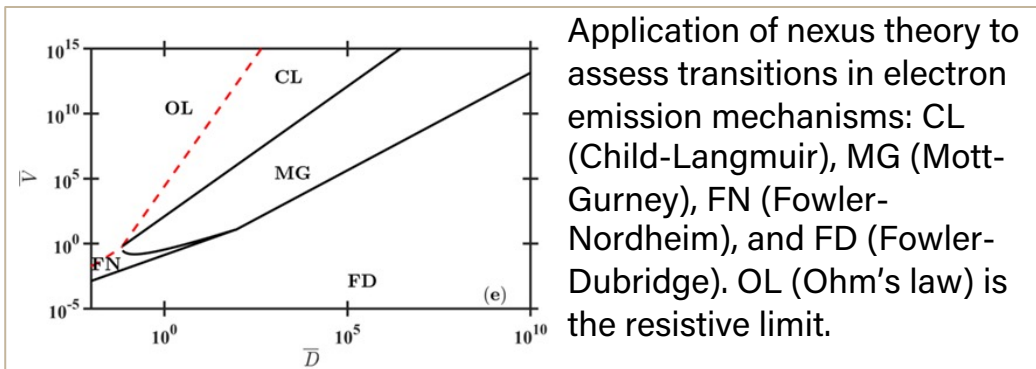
$10^{15}$
$10^{10}$
$10^{5}$
$10^{0}$
$10^{-5}$
$\overline{V}$
OL
CL
MG
FN
FD
(e)
$10^{0}$
$10^{5}$
$10^{10}$
$\overline{D}$

Application of nexus theory to assess transitions in electron emission mechanisms: CL (Child-Langmuir), MG (Mott-Gurney), FN (Fowler-Nordheim), and FD (Fowler-Dubridge). OL (Ohm's law) is the resistive limit.